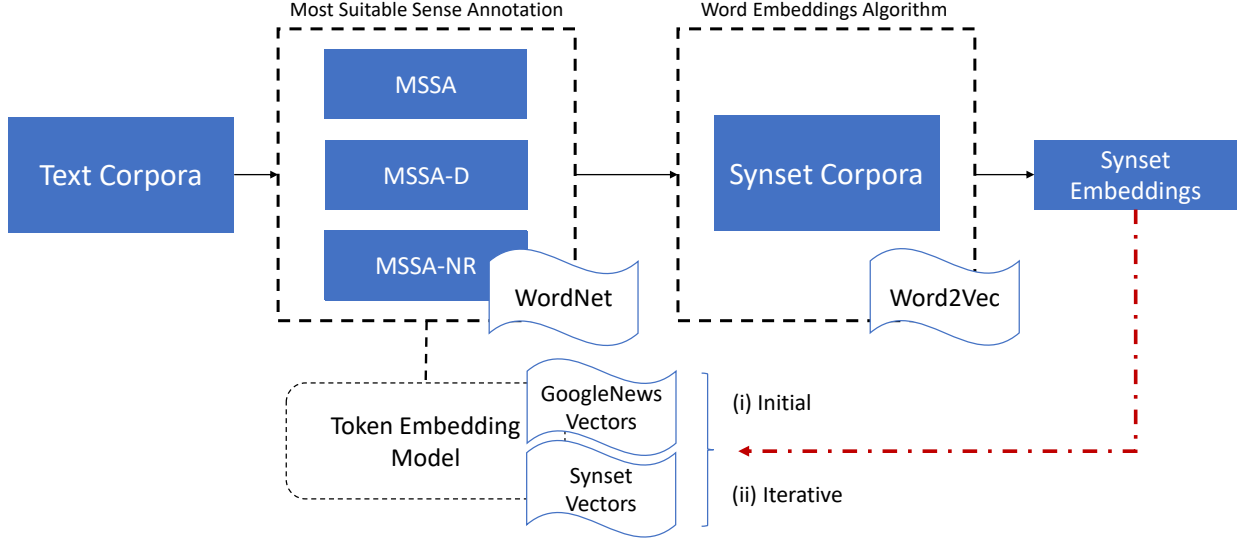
Most Suitable Sense Annotation

Word Embeddings Algorithm

Text Corpora

MSSA

MSSA-D

MSSA-NR

WordNet

Synset Corpora

Word2Vec

Synset Embeddings

Token Embedding Model

GoogleNews Vectors

Synset Vectors

(i) Initial

(ii) Iterative